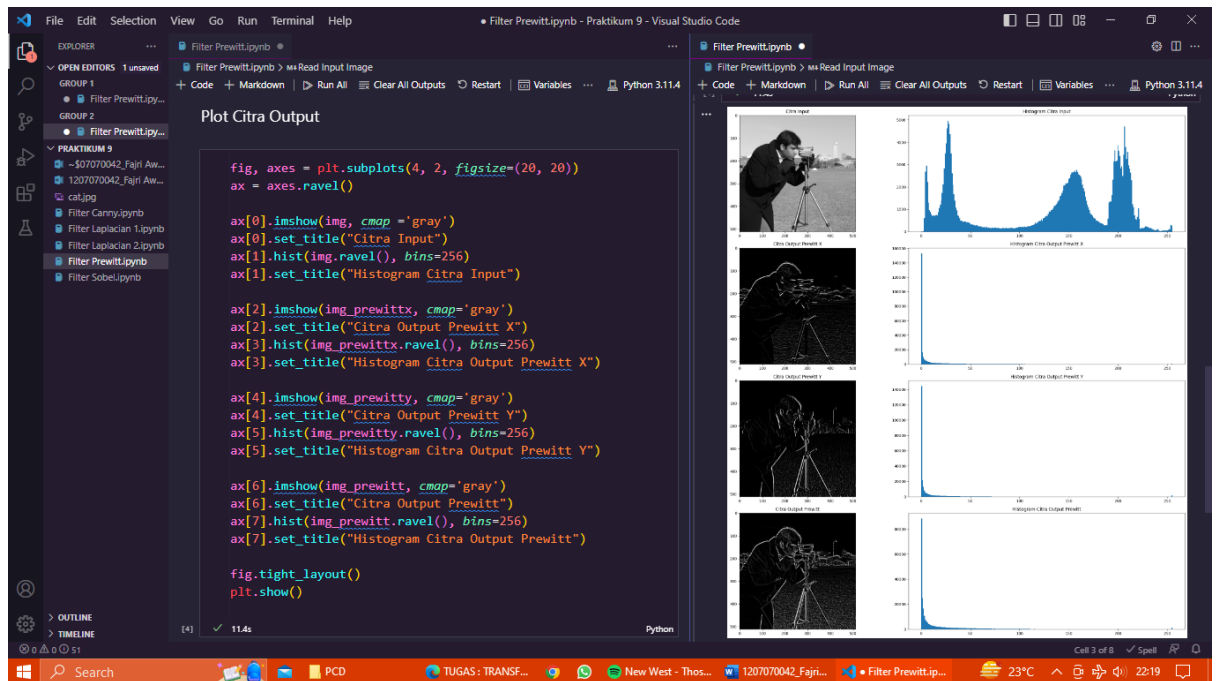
File Edit Selection View Go Run Terminal Help

● Filter Prewitt.ipynb - Praktikum 9 - Visual Studio Code

EXPLORER ···

OPEN EDITORS 1 unsaved

GROUP 1

● Filter Prewitt.ipy...

GROUP 2

● Filter Prewitt.ipy...

PRAKTIKUM 9

~$07070042_Fajri Aw...

1207070042_Fajri Aw...

cat.jpg

Filter Canny.ipynb

Filter Laplacian 1.ipynb

Filter Laplacian 2.ipynb

Filter Prewitt.ipynb

Filter Sobel.ipynb

OUTLINE

TIMELINE

Filter Prewitt.ipynb ●

Filter Prewitt.ipynb > M↓ Read Input Image

+ Code + Markdown | ▷ Run All ☰ Clear All Outputs ↺ Restart | ☐ Variables ··· Python 3.11.4

Plot Citra Output

fig, axes = plt.subplots(4, 2, figsize=(20, 20))
ax = axes.ravel()

ax[0].imshow(img, cmap ='gray')
ax[0].set_title("Citra Input")
ax[1].hist(img.ravel(), bins=256)
ax[1].set_title("Histogram Citra Input")

ax[2].imshow(img_prewittx, cmap='gray')
ax[2].set_title("Citra Output Prewitt X")
ax[3].hist(img_prewittx.ravel(), bins=256)
ax[3].set_title("Histogram Citra Output Prewitt X")

ax[4].imshow(img_prewitty, cmap='gray')
ax[4].set_title("Citra Output Prewitt Y")
ax[5].hist(img_prewitty.ravel(), bins=256)
ax[5].set_title("Histogram Citra Output Prewitt Y")

ax[6].imshow(img_prewitt, cmap='gray')
ax[6].set_title("Citra Output Prewitt")
ax[7].hist(img_prewitt.ravel(), bins=256)
ax[7].set_title("Histogram Citra Output Prewitt")

fig.tight_layout()
plt.show()

[4] ✓ 11.4s Python

Filter Prewitt.ipynb ●

Filter Prewitt.ipynb > M↓ Read Input Image

+ Code + Markdown | ▷ Run All ☰ Clear All Outputs ↺ Restart | ☐ Variables ··· Python 3.11.4

Citra Input

Histogram Citra Input

Citra Output Prewitt X

Histogram Citra Output Prewitt X

Citra Output Prewitt Y

Histogram Citra Output Prewitt Y

Citra Output Prewitt

Histogram Citra Output Prewitt

⊗ 0 ⚠ 0 ⓘ 51

Cell 3 of 8 ✓ Spell

Search PCD TUGAS : TRANSF... New West - Thos... 1207070042_Fajri... ● Filter Prewitt.ip... 23°C 22:19